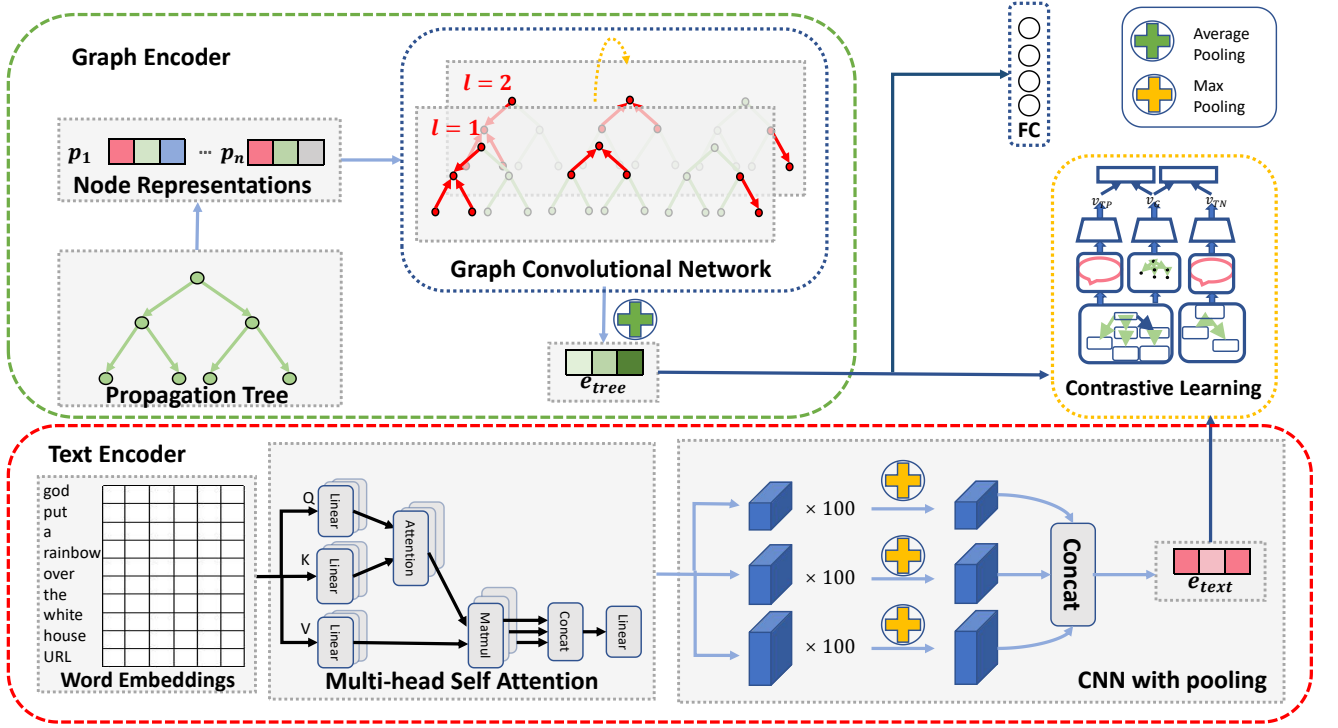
Graph Encoder

$l = 2$

$l = 1$

$p_1$ ... $p_n$

Node Representations

Propagation Tree

Graph Convolutional Network

$e_{tree}$

FC

Average Pooling

Max Pooling

$v_{TP}$ $v_{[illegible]}$ $v_{TN}$

Contrastive Learning

Text Encoder

god
put
a
rainbow
over
the
white
house
URL

Word Embeddings

Q
K
V

Linear
Linear
Linear

Attention

Matmul

Concat

Linear

Multi-head Self Attention

$\times 100$

$\times 100$

$\times 100$

Concat

$e_{text}$

CNN with pooling